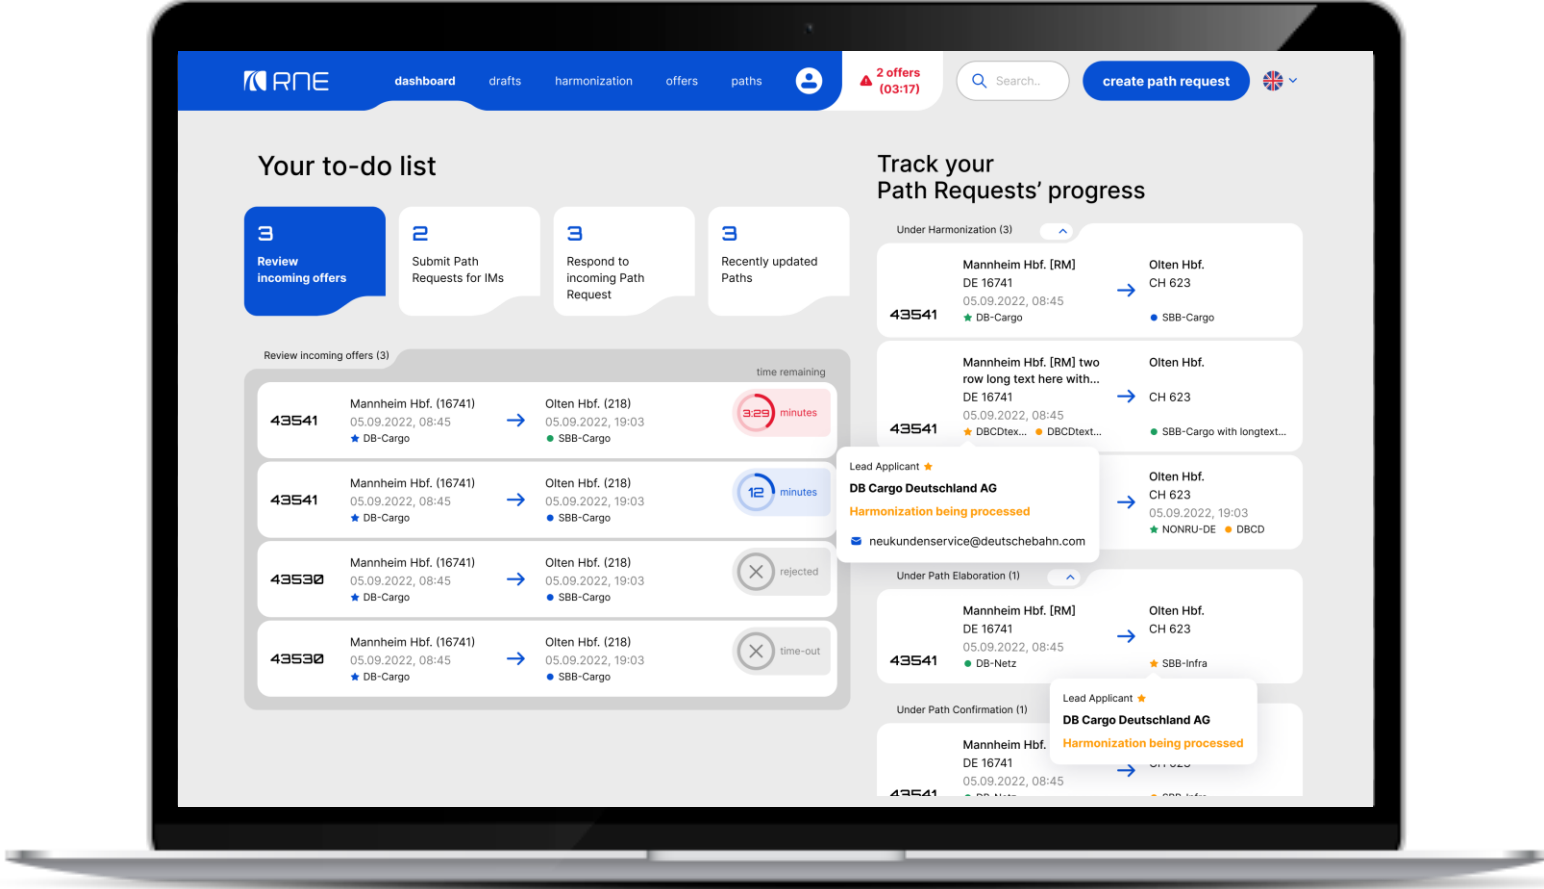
RNE
dashboard drafts harmonization offers paths
2 offers (03:17)
Search...
create path request

Your to-do list

3
Review incoming offers

2
Submit Path Requests for IMs

3
Respond to incoming Path Request

3
Recently updated Paths

Review incoming offers (3)
time remaining

43541
Mannheim Hbf. (16741)
05.09.2022, 08:45
DB-Cargo
Olten Hbf. (218)
05.09.2022, 19:03
SBB-Cargo
3:29 minutes

43541
Mannheim Hbf. (16741)
05.09.2022, 08:45
DB-Cargo
Olten Hbf. (218)
05.09.2022, 19:03
SBB-Cargo
12 minutes

43530
Mannheim Hbf. (16741)
05.09.2022, 08:45
DB-Cargo
Olten Hbf. (218)
05.09.2022, 19:03
SBB-Cargo
rejected

43530
Mannheim Hbf. (16741)
05.09.2022, 08:45
DB-Cargo
Olten Hbf. (218)
05.09.2022, 19:03
SBB-Cargo
time-out

Track your
Path Requests' progress

Under Harmonization (3)

43541
Mannheim Hbf. [RM]
DE 16741
05.09.2022, 08:45
DB-Cargo
Olten Hbf.
CH 623
SBB-Cargo

43541
Mannheim Hbf. [RM] two row long text here with...
DE 16741
05.09.2022, 08:45
DBCDtex... DBCDtext...
Olten Hbf.
CH 623
SBB-Cargo with longtext...

Lead Applicant
DB Cargo Deutschland AG
Harmonization being processed
neukundenservice@deutschebahn.com

Olten Hbf.
CH 623
05.09.2022, 19:03
NONRU-DE DBCD

Under Path Elaboration (1)

43541
Mannheim Hbf. [RM]
DE 16741
05.09.2022, 08:45
DB-Netz
Olten Hbf.
CH 623
SBB-Infra

Under Path Confirmation (1)

Lead Applicant
DB Cargo Deutschland AG
Harmonization being processed

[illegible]
Mannheim Hbf.
DE 16741
05.09.2022, 08:45
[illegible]